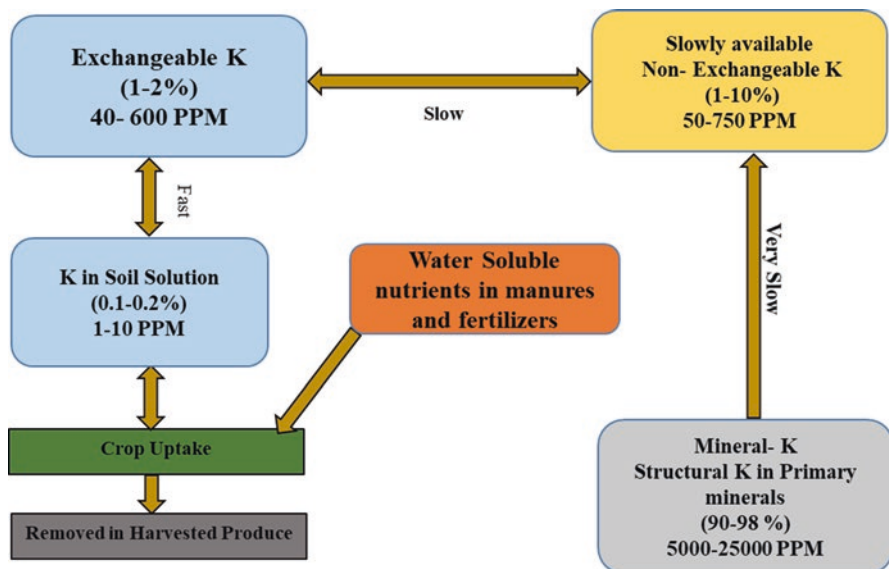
Exchangeable K
(1-2%)
40- 600 PPM

Slow

Slowly available
Non- Exchangeable K
(1-10%)
50-750 PPM

Fast

K in Soil Solution
(0.1-0.2%)
1-10 PPM

Water Soluble nutrients in manures and fertilizers

Very Slow

Crop Uptake

Removed in Harvested Produce

Mineral- K
Structural K in Primary minerals
(90-98 %)
5000-25000 PPM